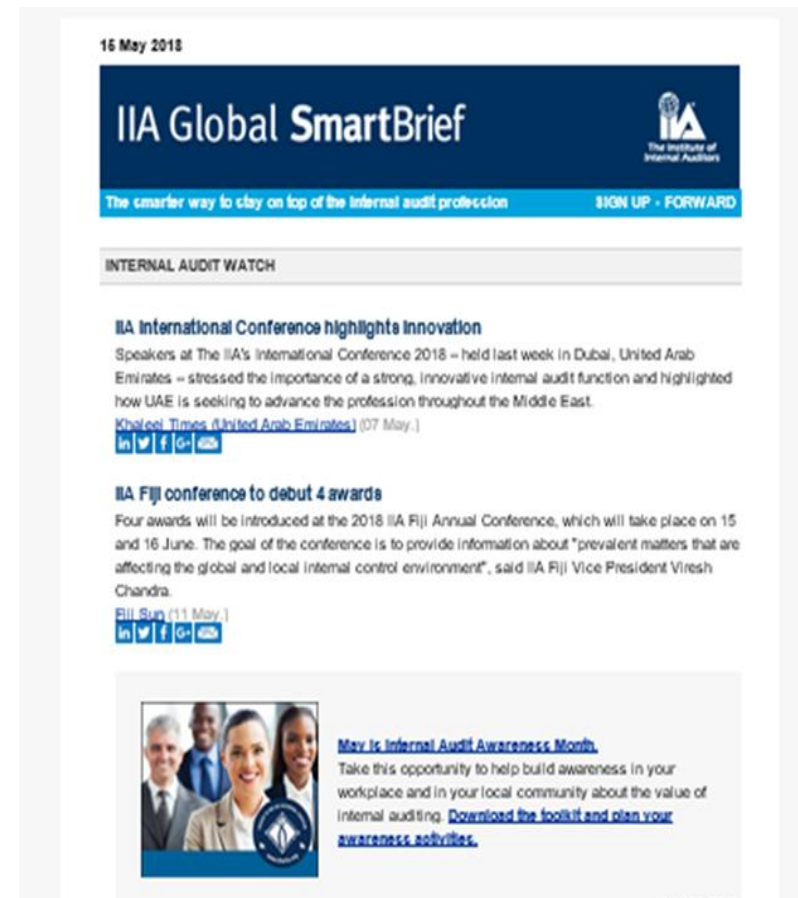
16 May 2018

IIA Global SmartBrief

IIA
The Institute of Internal Auditors

The smarter way to stay on top of the internal audit profession

SIGN UP · FORWARD

INTERNAL AUDIT WATCH

IIA International Conference highlights innovation

Speakers at The IIA's International Conference 2018 – held last week in Dubai, United Arab Emirates – stressed the importance of a strong, innovative internal audit function and highlighted how UAE is seeking to advance the profession throughout the Middle East.

Khaleej Times (United Arab Emirates) (07 May.)

IIA Fiji conference to debut 4 awards

Four awards will be introduced at the 2018 IIA Fiji Annual Conference, which will take place on 15 and 16 June. The goal of the conference is to provide information about "prevalent matters that are affecting the global and local internal control environment", said IIA Fiji Vice President Viresh Chandra.

Fiji Sun (11 May.)

May is Internal Audit Awareness Month.

Take this opportunity to help build awareness in your workplace and in your local community about the value of internal auditing. Download the toolkit and plan your awareness activities.